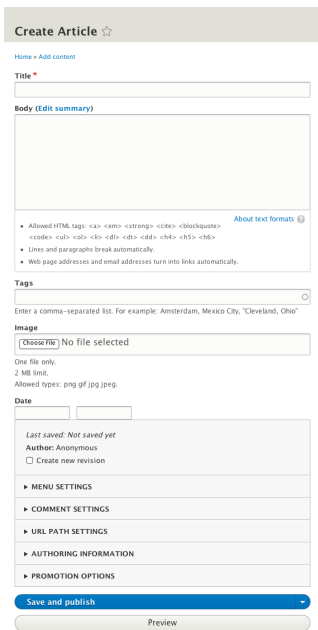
Create Article ☆

Home » Add content

Title *

Body (Edit summary)

About text formats

- Allowed HTML tags: <a> <em> <strong> <cite> <blockquote> <code> <ul> <ol> <li> <dl> <dt> <dd> <h4> <h5> <h6>
- Lines and paragraphs break automatically.
- Web page addresses and email addresses turn into links automatically.

Tags

Enter a comma-separated list. For example: Amsterdam, Mexico City, "Cleveland, Ohio"

Image

Choose File No file selected

One file only.
2 MB limit.
Allowed types: png gif jpg jpeg.

Date

Last saved: Not saved yet
Author: Anonymous
Create new revision

▸ MENU SETTINGS

▸ COMMENT SETTINGS

▸ URL PATH SETTINGS

▸ AUTHORING INFORMATION

▸ PROMOTION OPTIONS

Save and publish

Preview